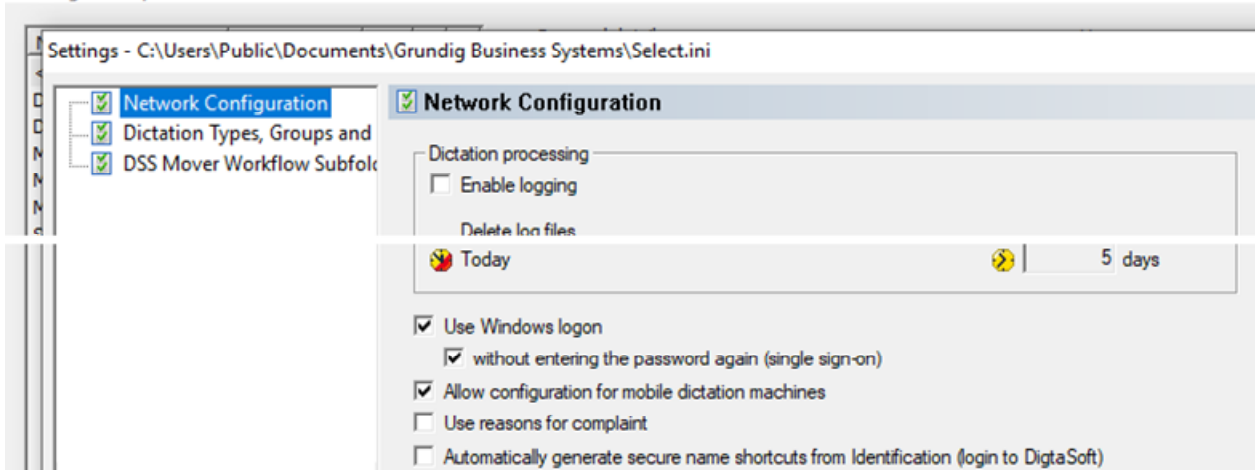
Settings - C:\Users\Public\Documents\Grundig Business Systems\Select.ini

Network Configuration
Dictation Types, Groups and
DSS Mover Workflow Subfol

Network Configuration

Dictation processing
Enable logging

Delete log files
Today 5 days

Use Windows logon
without entering the password again (single sign-on)
Allow configuration for mobile dictation machines
Use reasons for complaint
Automatically generate secure name shortcuts from Identification (login to DigtaSoft)